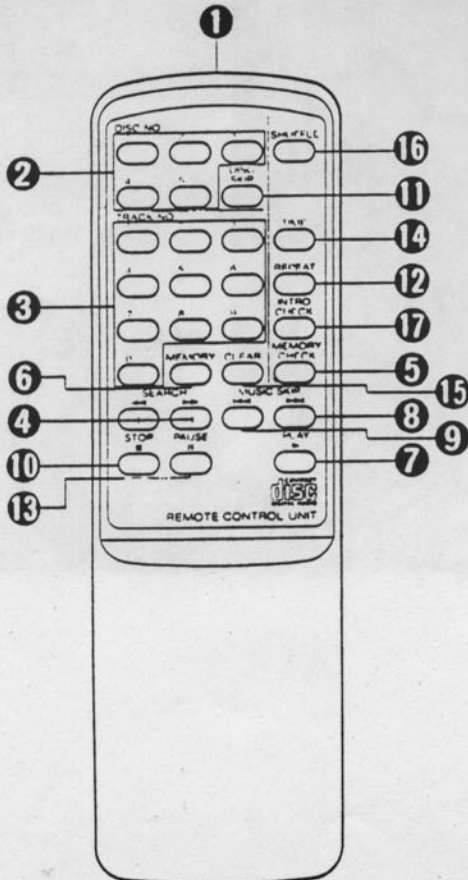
1
DISC NO
SHUFFLE
16
2
4
5
DISC SKIP
11
TRACK NO
TIME
14
REPEAT
12
3
4
5
6
7
8
9
INTRO CHECK
17
MEMORY CHECK
6
0
MEMORY
CLEAR
5
SEARCH
15
MUSIC SKIP
4
8
9
STOP
PAUSE
PLAY
10
7
13
COMPACT disc DIGITAL AUDIO
REMOTE CONTROL UNIT